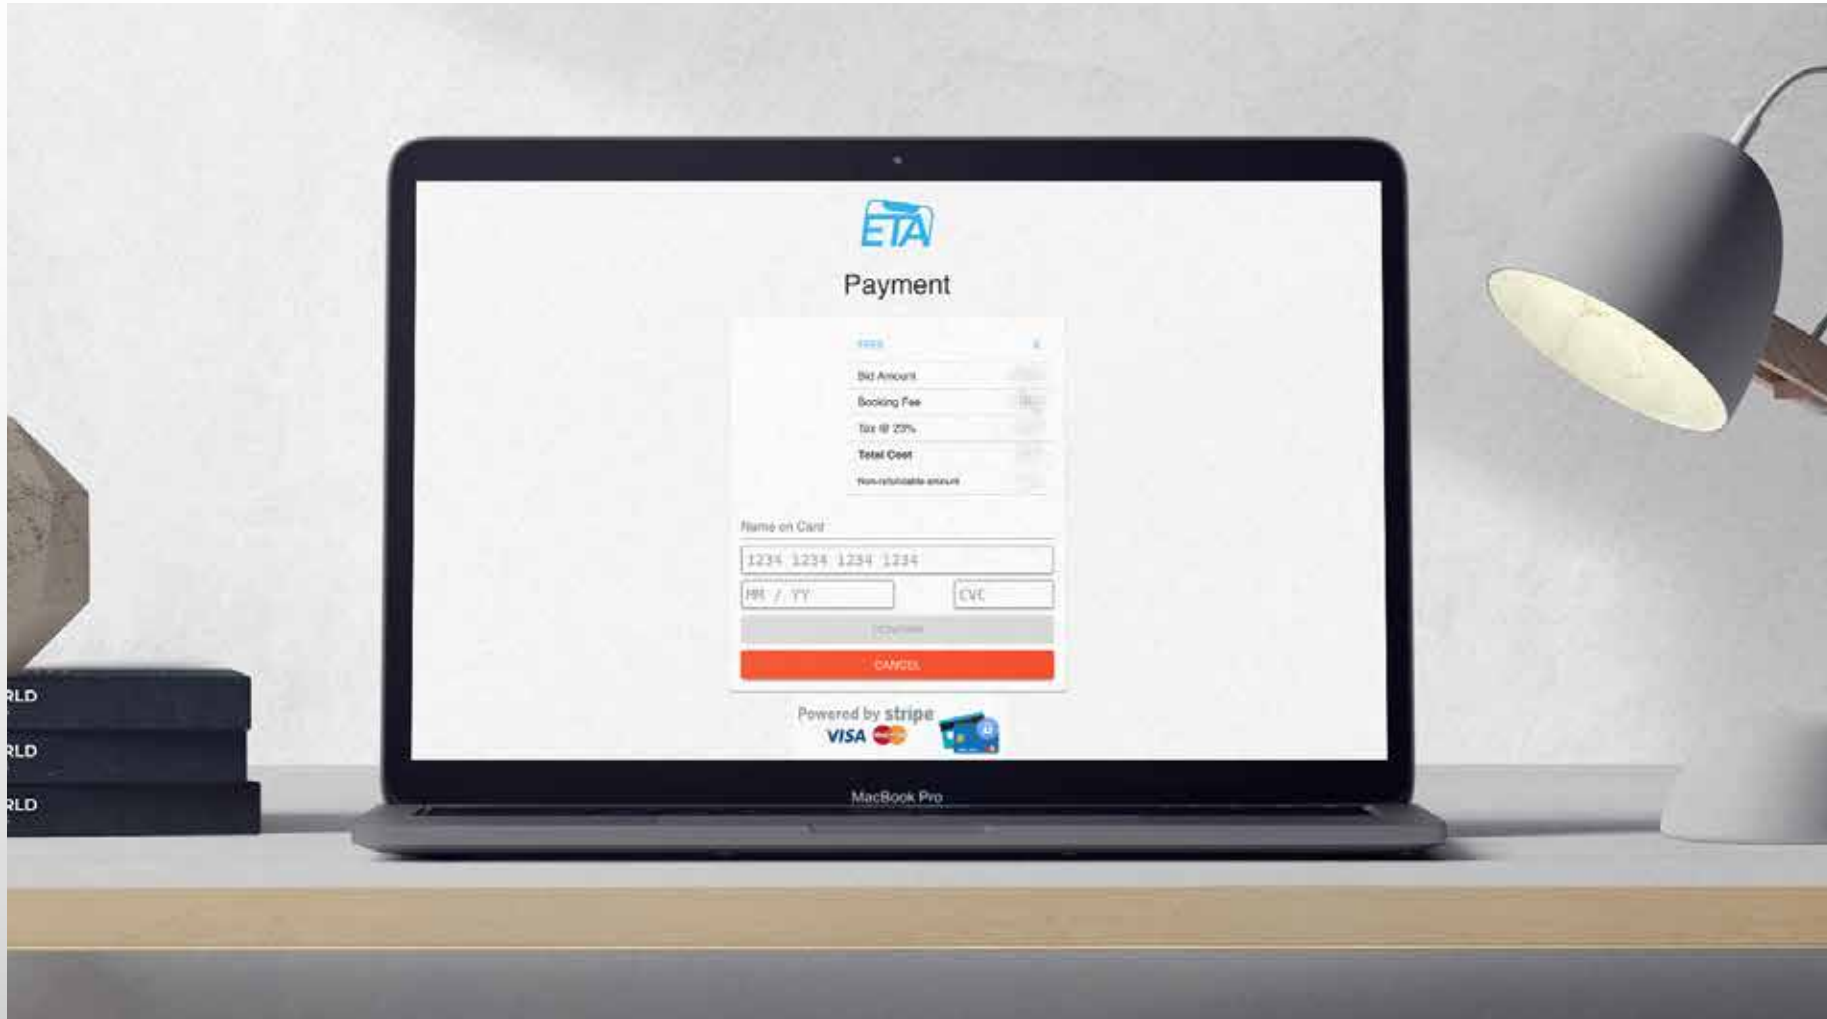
ETA

Payment

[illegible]

| | |
|---|---|
| Bid Amount | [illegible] |
| Booking Fee | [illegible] |
| Tax @ 23% | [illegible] |
| Total Cost | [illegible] |
| Non-refundable amount | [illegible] |

Name on Card

1234 1234 1234 1234

MM / YY

CVC

CONFIRM

CANCEL

Powered by stripe

VISA

RLD
RLD
RLD

MacBook Pro